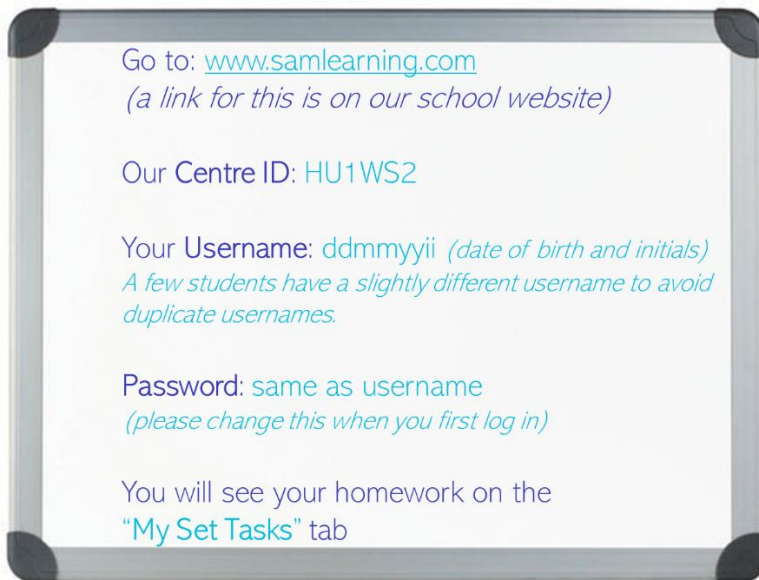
Go to: www.samlearning.com
(a link for this is on our school website)

Our Centre ID: HU1WS2

Your Username: ddmmyyii (date of birth and initials)
A few students have a slightly different username to avoid duplicate usernames.

Password: same as username
(please change this when you first log in)

You will see your homework on the "My Set Tasks" tab